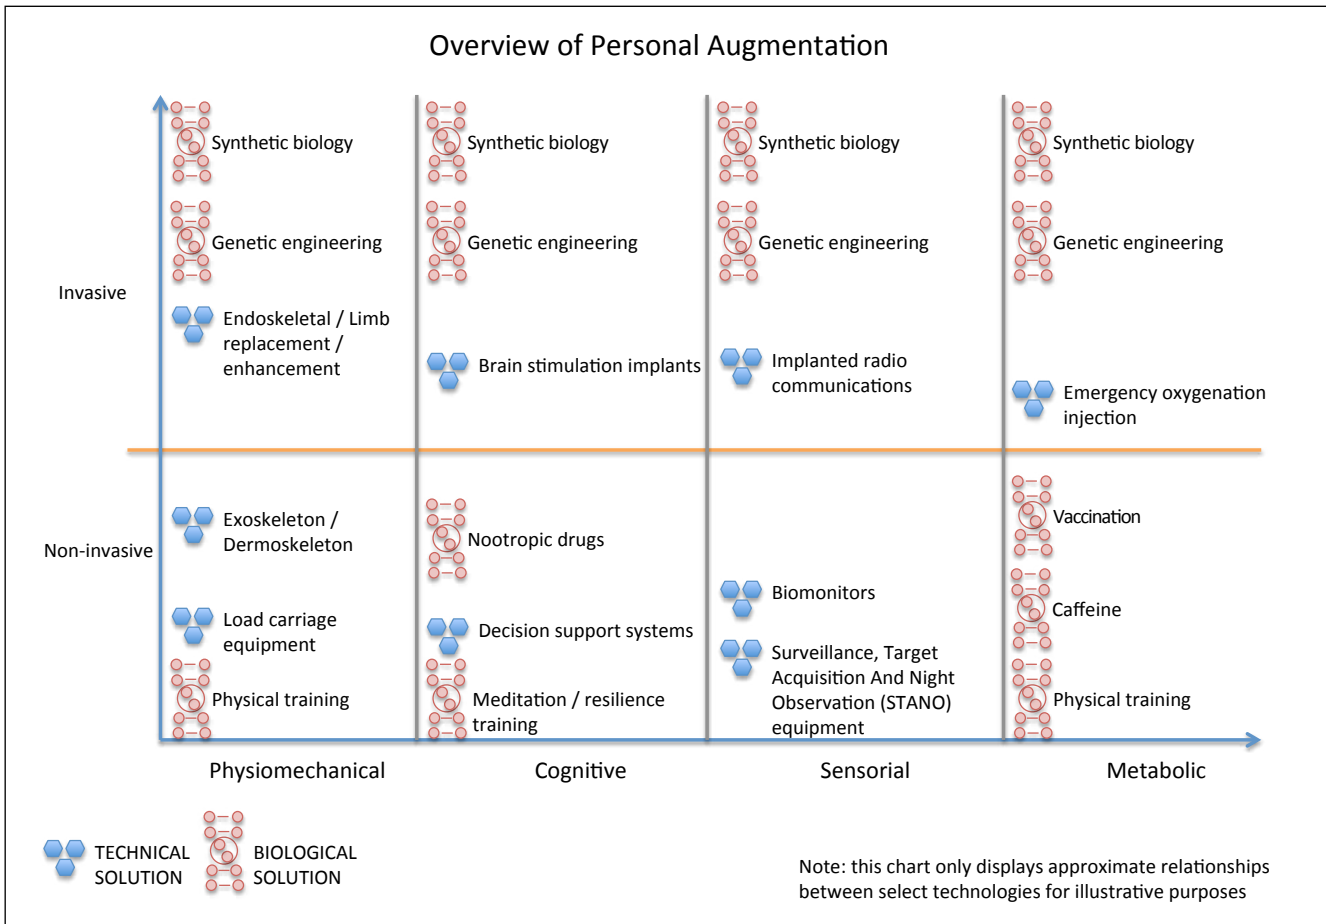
Overview of Personal Augmentation

Invasive

Non-invasive

Synthetic biology

Genetic engineering

Endoskeletal / Limb replacement / enhancement

Exoskeleton / Dermoskeleton

Load carriage equipment

Physical training

Synthetic biology

Genetic engineering

Brain stimulation implants

Nootropic drugs

Decision support systems

Meditation / resilience training

Synthetic biology

Genetic engineering

Implanted radio communications

Biomonitors

Surveillance, Target Acquisition And Night Observation (STANO) equipment

Synthetic biology

Genetic engineering

Emergency oxygenation injection

Vaccination

Caffeine

Physical training

Physiomechanical

Cognitive

Sensorial

Metabolic

TECHNICAL SOLUTION

BIOLOGICAL SOLUTION

Note: this chart only displays approximate relationships between select technologies for illustrative purposes